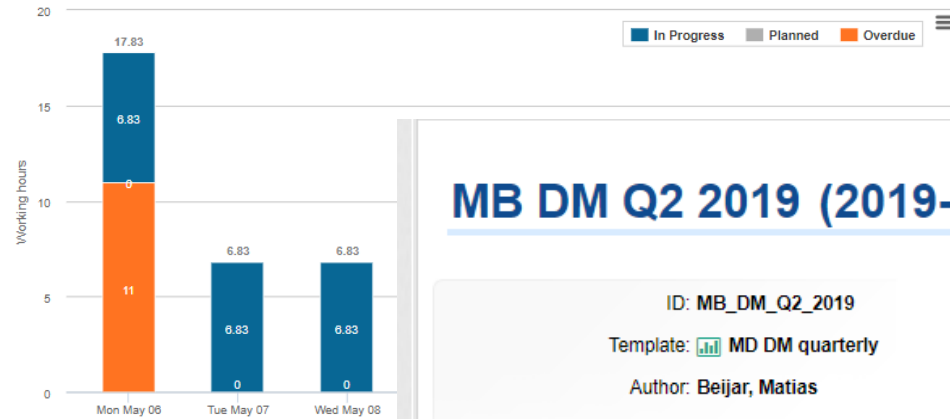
20
15
10
5
0
Working hours
17.83
6.83
0
11
6.83
6.83
0
6.83
6.83
0
Mon May 06
Tue May 07
Wed May 08
In Progress
Planned
Overdue

MB DM Q2 2019 (2019-

ID: MB_DM_Q2_2019
Template: MD DM quarterly
Author: Beijar, Matias